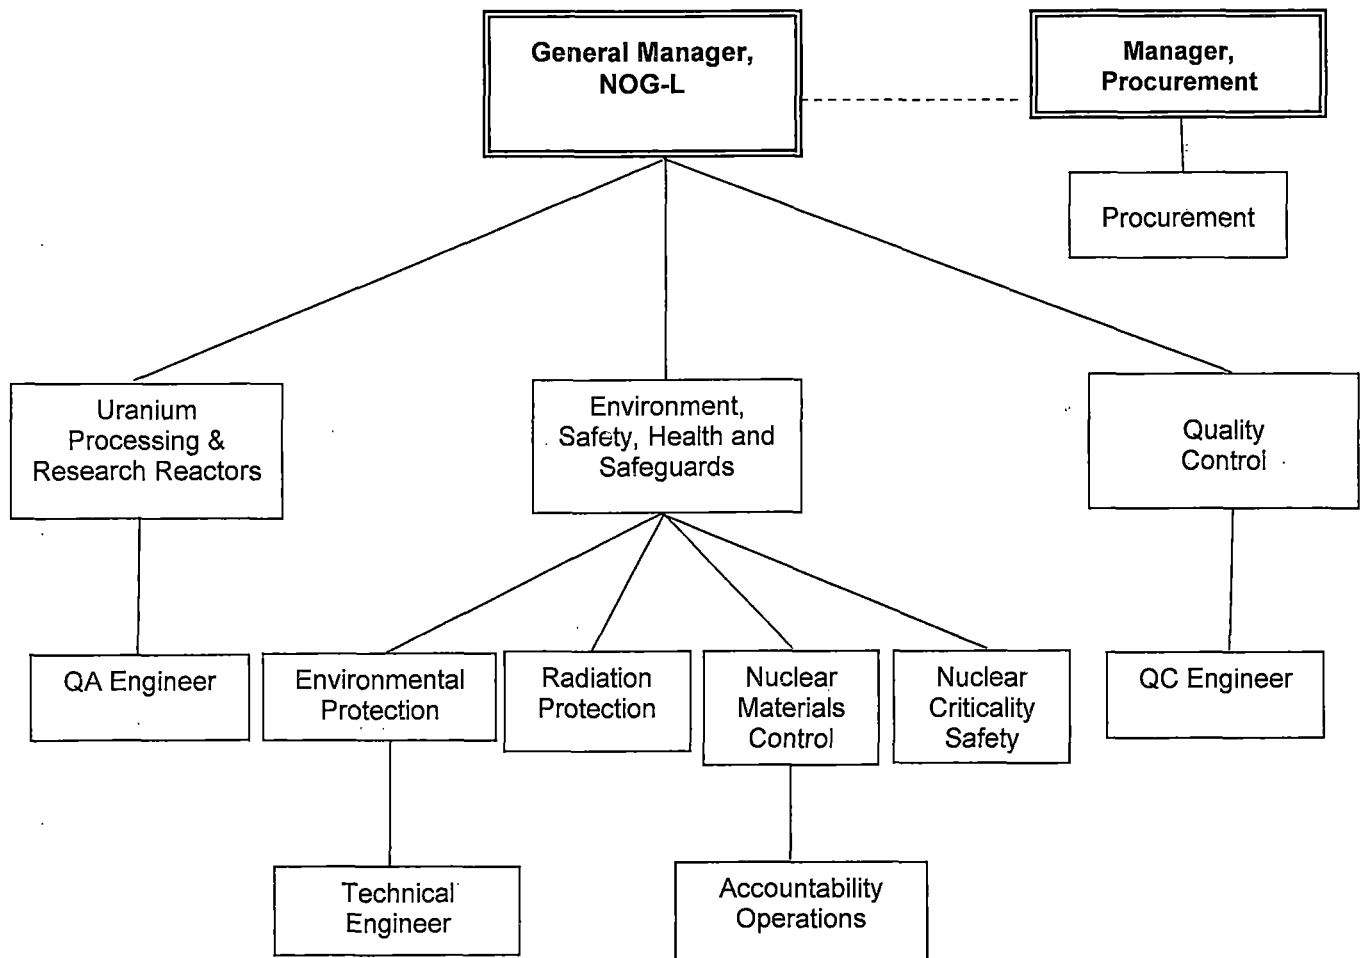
General Manager, NOG-L

Manager, Procurement

Procurement

Uranium Processing & Research Reactors

Environment, Safety, Health and Safeguards

Quality Control

QA Engineer

Environmental Protection

Radiation Protection

Nuclear Materials Control

Nuclear Criticality Safety

QC Engineer

Technical Engineer

Accountability Operations